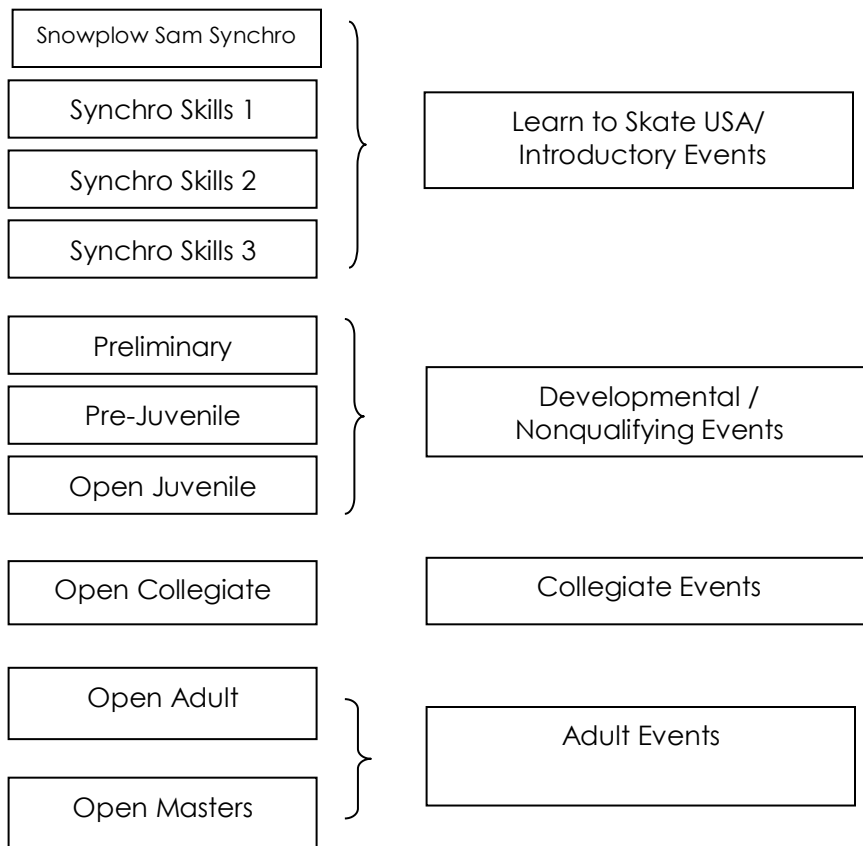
Snowplow Sam Synchro

Synchro Skills 1

Synchro Skills 2

Synchro Skills 3

Learn to Skate USA/ Introductory Events

Preliminary

Pre-Juvenile

Open Juvenile

Developmental / Nonqualifying Events

Open Collegiate

Collegiate Events

Open Adult

Open Masters

Adult Events